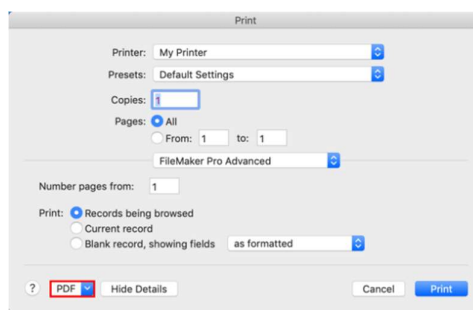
Print

Printer: My Printer

Presets: Default Settings

Copies: 1

Pages: All

From: 1 to: 1

FileMaker Pro Advanced

Number pages from: 1

Print: Records being browsed

Current record

Blank record, showing fields as formatted

?

PDF

Hide Details

Cancel

Print